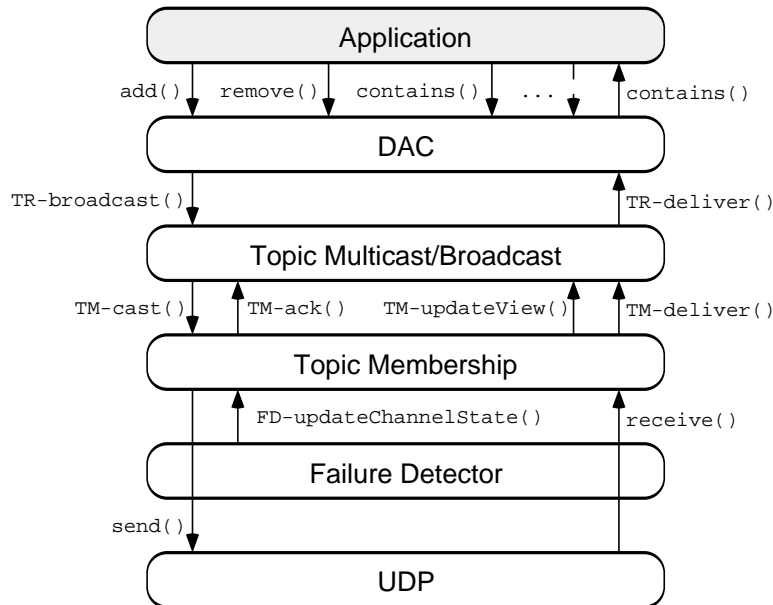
Application

add()
remove()
contains()
...
contains()

DAC

TR-broadcast()
TR-deliver()

Topic Multicast/Broadcast

TM-cast()
TM-ack()
TM-updateView()
TM-deliver()

Topic Membership

FD-updateChannelState()
receive()

Failure Detector

send()

UDP